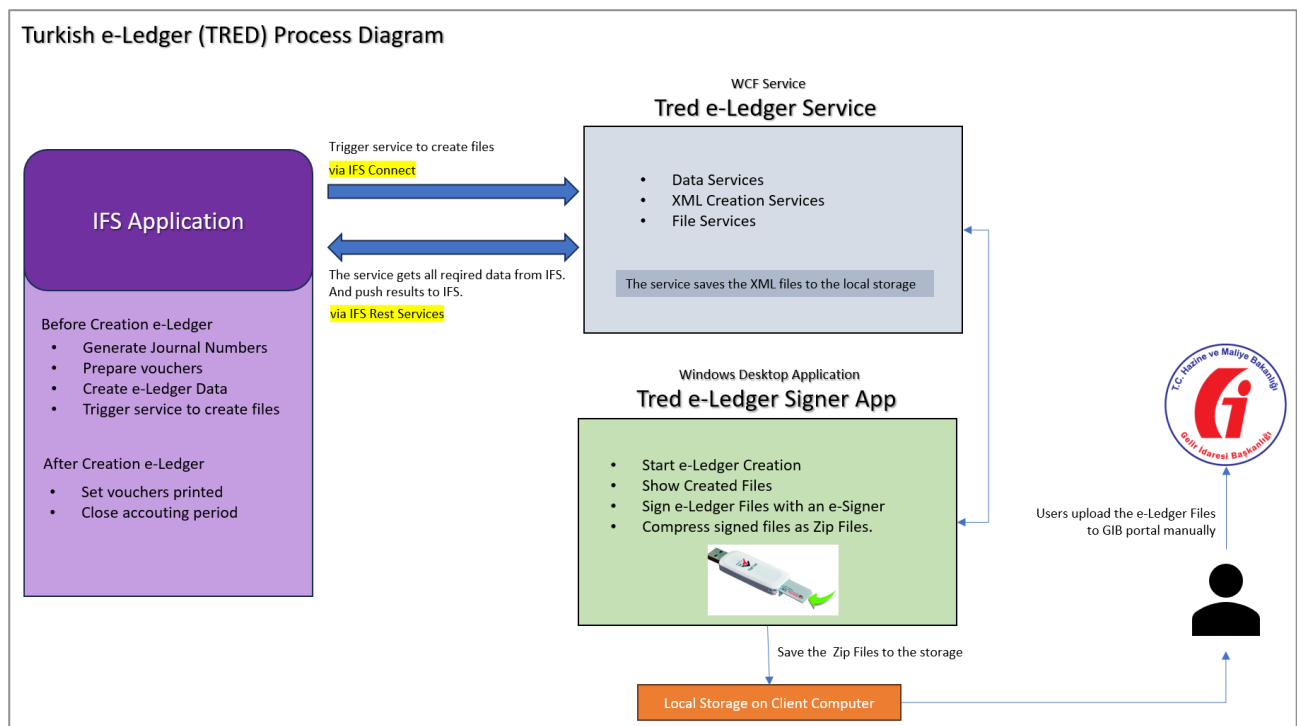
Turkish e-Ledger (TRED) Process Diagram

IFS Application

Before Creation e-Ledger
- Generate Journal Numbers
- Prepare vouchers
- Create e-Ledger Data
- Trigger service to create files

After Creation e-Ledger
- Set vouchers printed
- Close accouting period

Trigger service to create files
via IFS Connect

The service gets all reqired data from IFS. And push results to IFS.
via IFS Rest Services

WCF Service
Tred e-Ledger Service

- Data Services
- XML Creation Services
- File Services

The service saves the XML files to the local storage

Windows Desktop Application
Tred e-Ledger Signer App

- Start e-Ledger Creation
- Show Created Files
- Sign e-Ledger Files with an e-Signer
- Compress signed files as Zip Files.

Save the Zip Files to the storage

Local Storage on Client Computer

T.C. Hazine ve Maliye Bakanlığı
Gelir İdaresi Başkanlığı

Users upload the e-Ledger Files to GIB portal manually